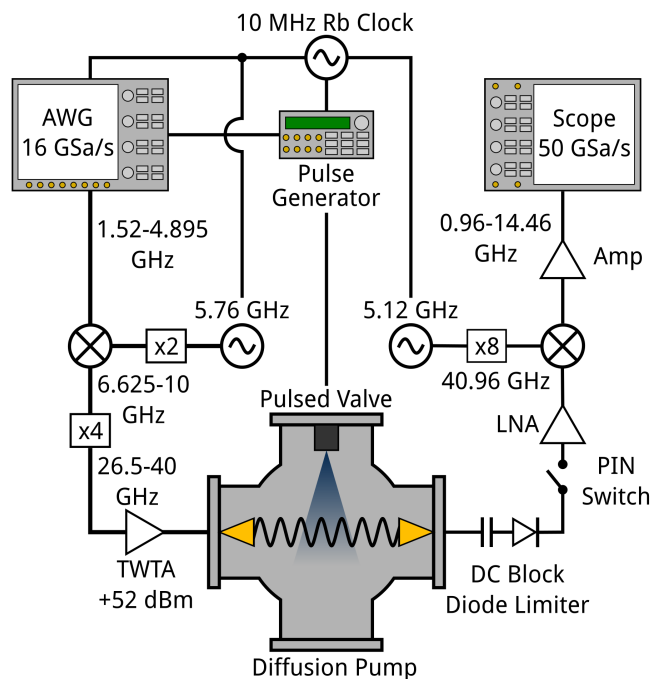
10 MHz Rb Clock

AWG
16 GSa/s

Pulse
Generator

Scope
50 GSa/s

1.52-4.895
GHz

0.96-14.46
GHz

Amp

5.76 GHz

5.12 GHz

x2

x8

6.625-10
GHz

40.96 GHz

Pulsed Valve

LNA

x4

26.5-40
GHz

PIN
Switch

TWTA
+52 dBm

DC Block
Diode Limiter

Diffusion Pump